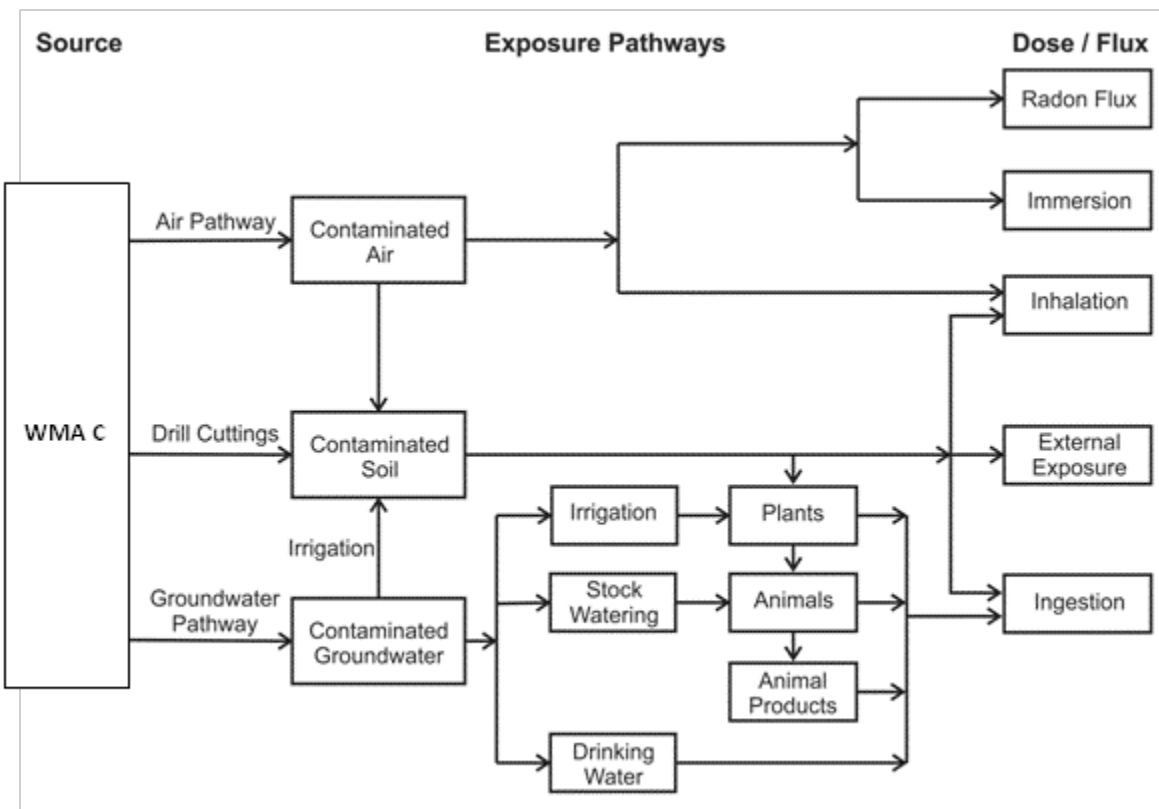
Source

Exposure Pathways

Dose / Flux

Radon Flux

Immersion

Air Pathway

Contaminated Air

Inhalation

WMA C

Drill Cuttings

Contaminated Soil

External Exposure

Irrigation

Plants

Irrigation

Groundwater Pathway

Stock Watering

Animals

Ingestion

Contaminated Groundwater

Animal Products

Drinking Water